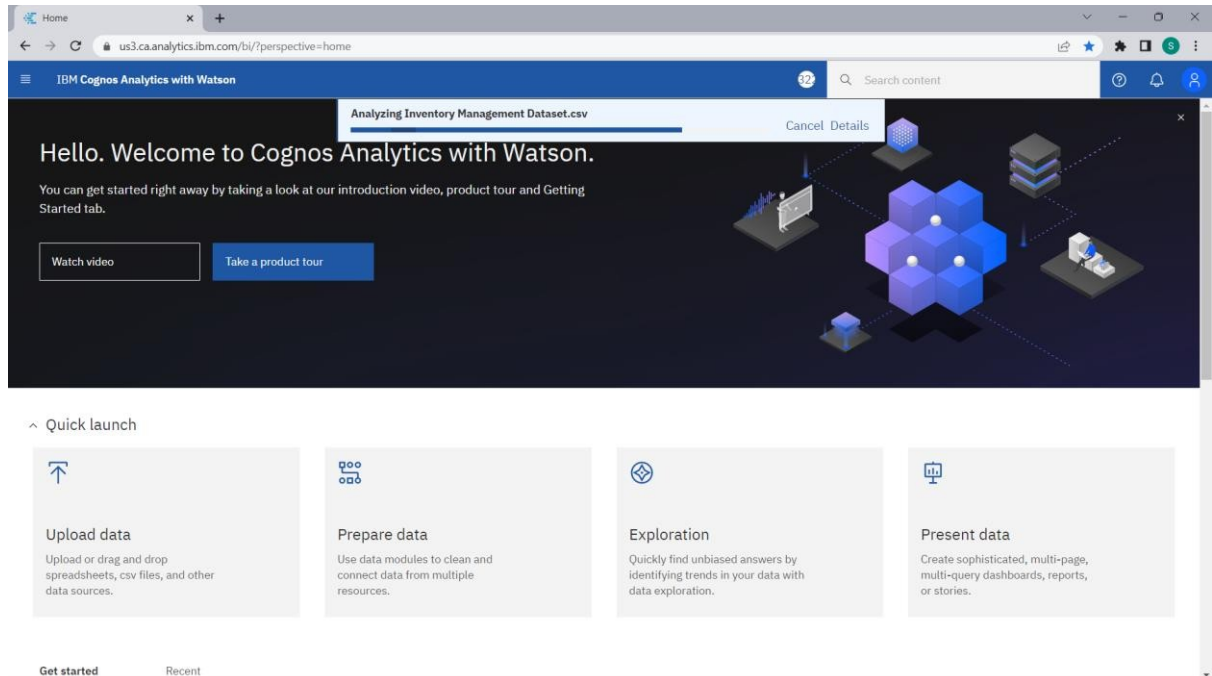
Home
us3.ca.analytics.ibm.com/bi/?perspective=home
S
IBM Cognos Analytics with Watson
32
Search content
Analyzing Inventory Management Dataset.csv
Cancel Details
Hello. Welcome to Cognos Analytics with Watson.
You can get started right away by taking a look at our introduction video, product tour and Getting Started tab.
Watch video
Take a product tour
Quick launch
Upload data
Upload or drag and drop spreadsheets, csv files, and other data sources.
Prepare data
Use data modules to clean and connect data from multiple resources.
Exploration
Quickly find unbiased answers by identifying trends in your data with data exploration.
Present data
Create sophisticated, multi-page, multi-query dashboards, reports, or stories.
Get started
Recent